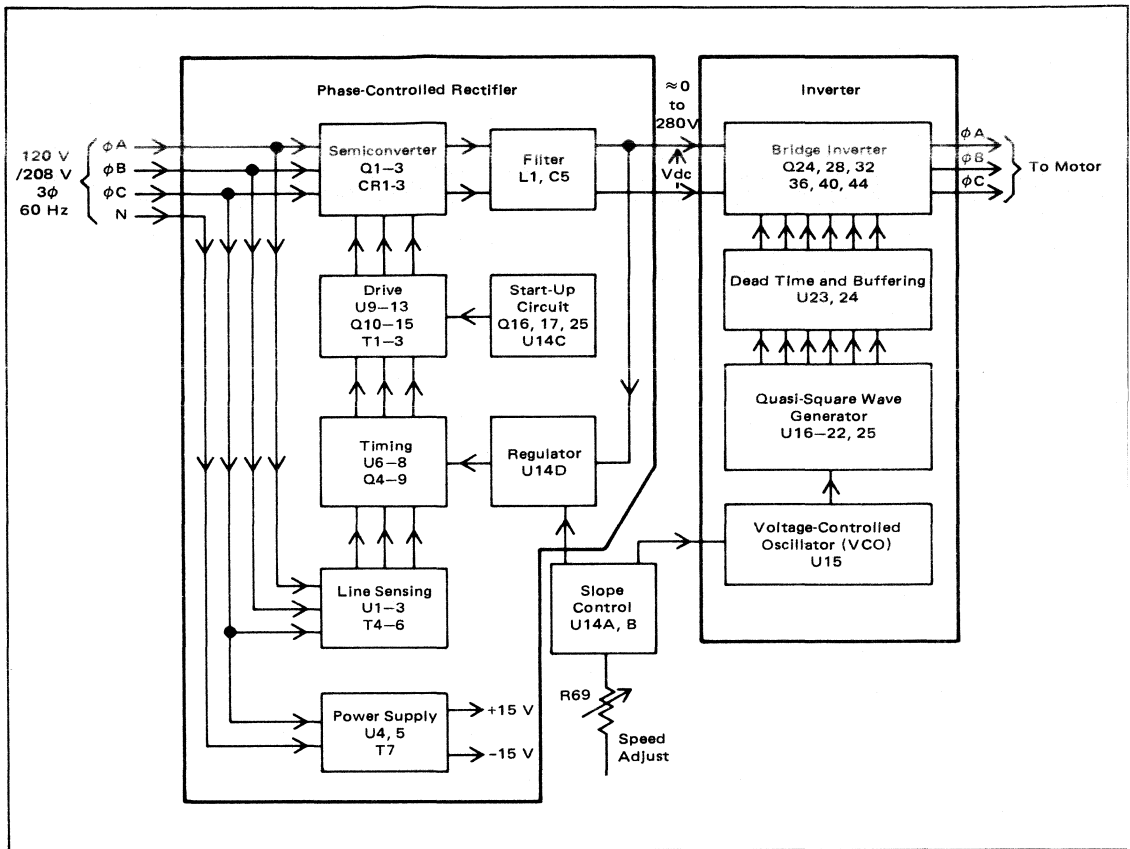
Phase-Controlled Rectifier

Inverter

120 V
/208 V
3$\phi$
60 Hz

$\phi$A
$\phi$B
$\phi$C
N

Semiconverter
Q1–3
CR1–3

Filter
L1, C5

≈0
to
280V

Vdc

Bridge Inverter
Q24, 28, 32
36, 40, 44

$\phi$A
$\phi$B
$\phi$C

To Motor

Drive
U9–13
Q10–15
T1–3

Start-Up
Circuit
Q16, 17, 25
U14C

Dead Time and Buffering
U23, 24

Quasi-Square Wave
Generator
U16–22, 25

Timing
U6–8
Q4–9

Regulator
U14D

Voltage-Controlled
Oscillator (VCO)
U15

Line Sensing
U1–3
T4–6

Slope
Control
U14A, B

R69

Speed
Adjust

Power Supply
U4, 5
T7

+15 V
–15 V